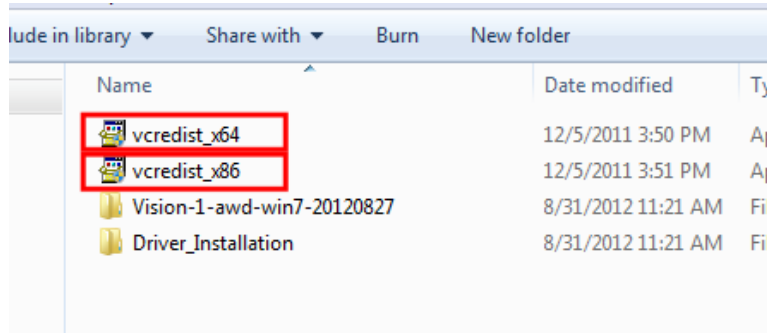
lude in library ▾ Share with ▾ Burn New folder

| Name | Date modified | Ty |
|---|---|---|
| vcredist_x64 | 12/5/2011 3:50 PM | Ap |
| vcredist_x86 | 12/5/2011 3:51 PM | Ap |
| Vision-1-awd-win7-20120827 | 8/31/2012 11:21 AM | Fi |
| Driver_Installation | 8/31/2012 11:21 AM | Fi |